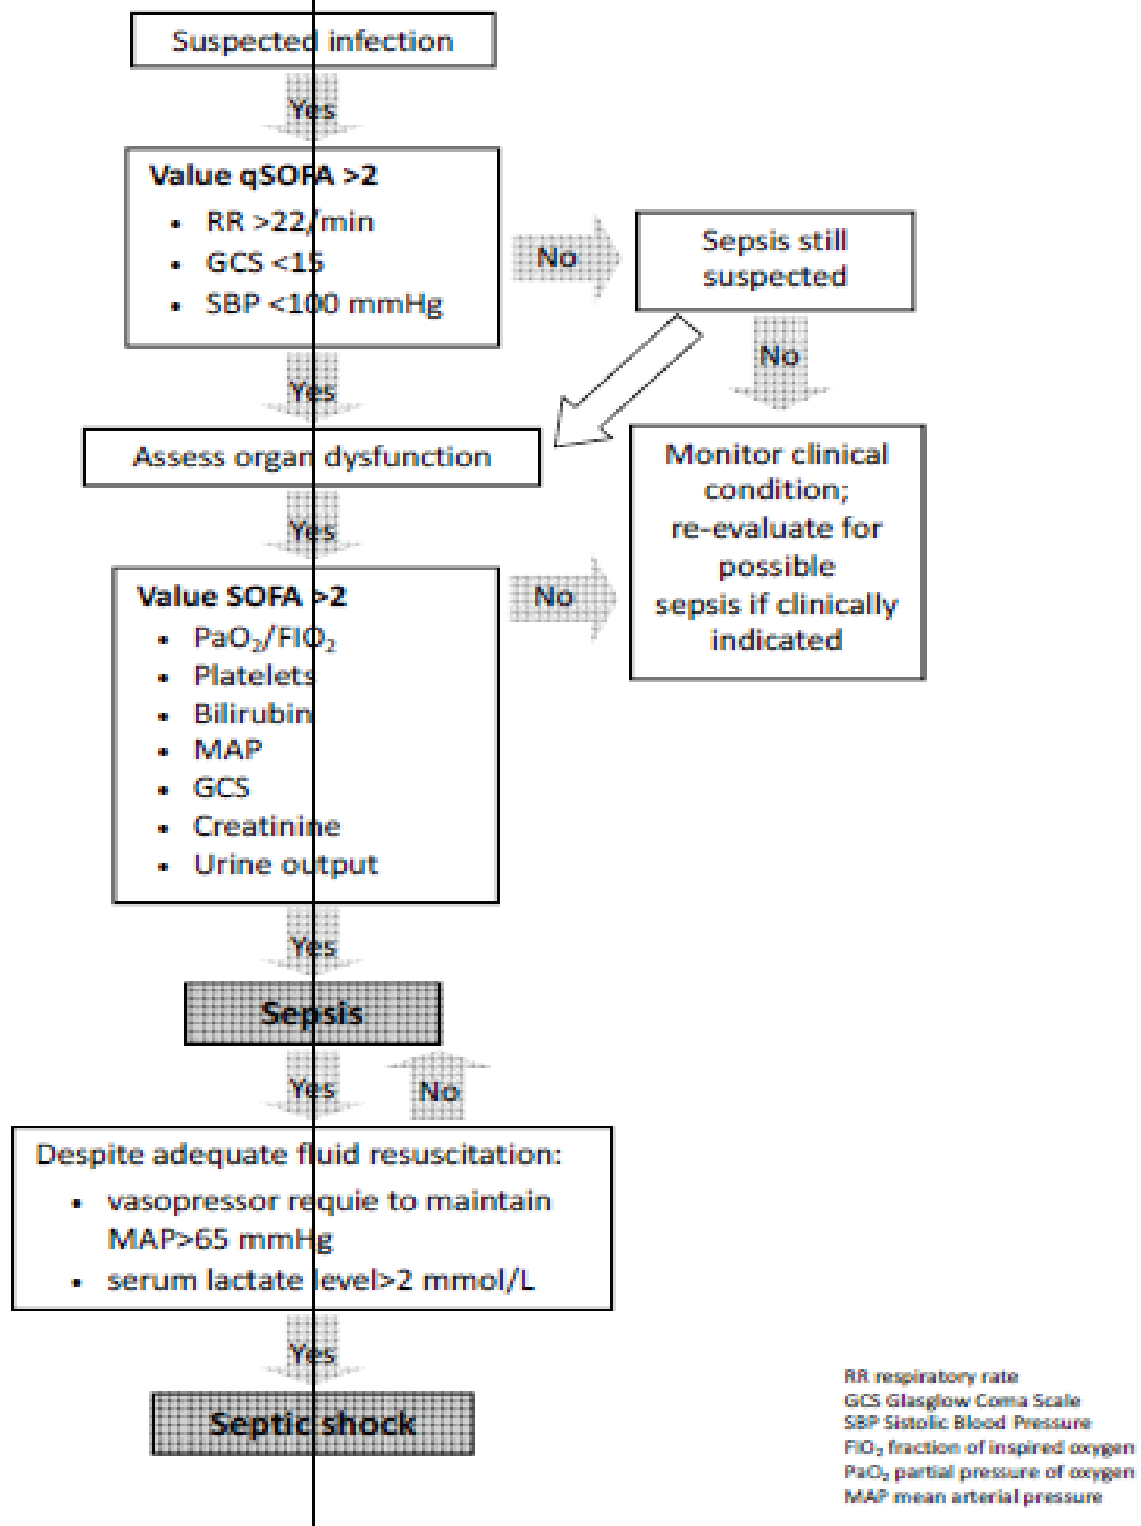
Suspected infection

Yes

Value qSOFA >2
- RR >22/min
- GCS <15
- SBP <100 mmHg

No

Sepsis still suspected

No

Yes

Assess organ dysfunction

Monitor clinical condition; re-evaluate for possible sepsis if clinically indicated

Yes

Value SOFA >2
- $PaO_2/FIO_2$
- Platelets
- Bilirubin
- MAP
- GCS
- Creatinine
- Urine output

No

Yes

Sepsis

Yes

No

Despite adequate fluid resuscitation:
- vasopressor requie to maintain MAP>65 mmHg
- serum lactate level>2 mmol/L

Yes

Septic shock

RR respiratory rate
GCS Glasglow Coma Scale
SBP Sistolic Blood Pressure
$FIO_2$ fraction of inspired oxygen
$PaO_2$ partial pressure of oxygen
MAP mean arterial pressure